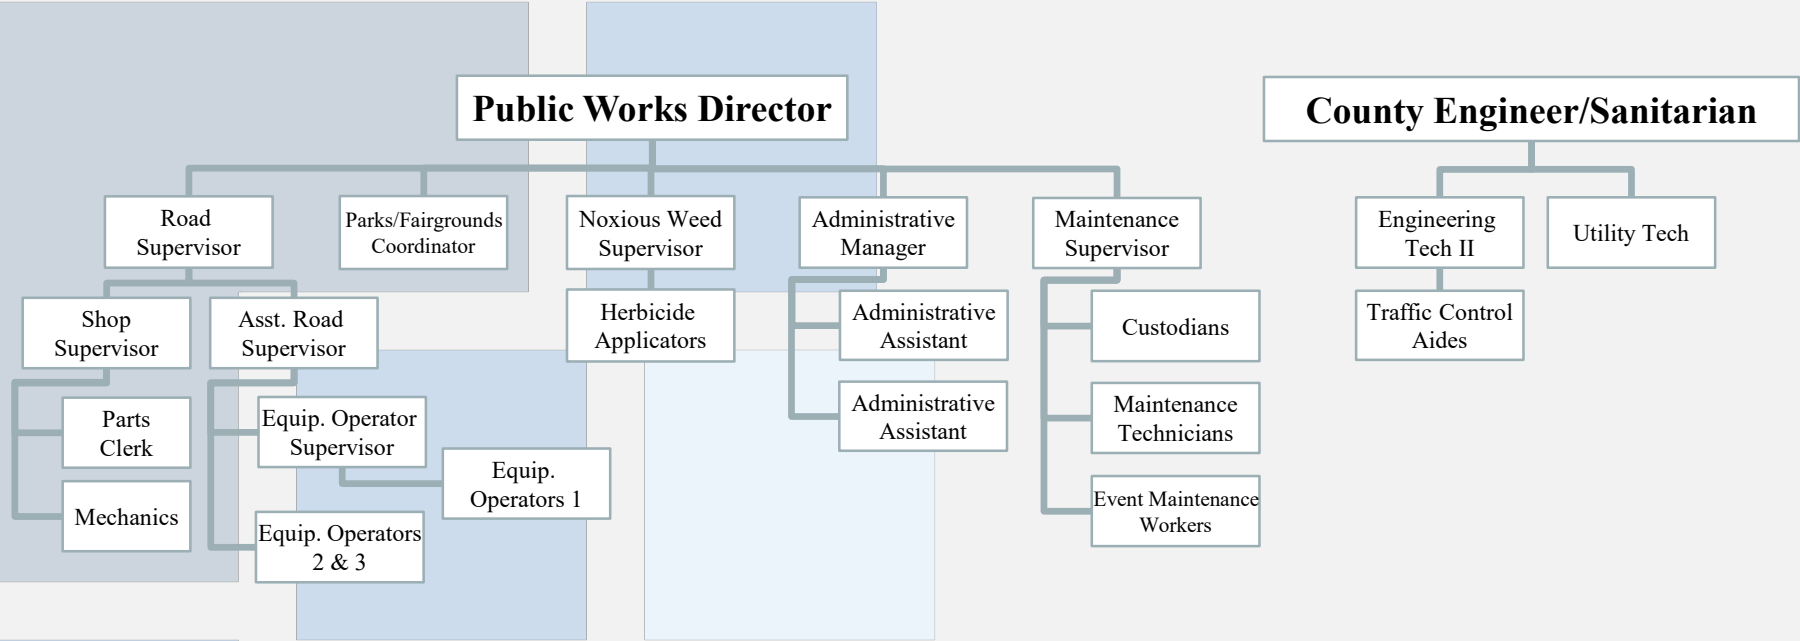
Public Works Director

County Engineer/Sanitarian

Road Supervisor

Parks/Fairgrounds Coordinator

Noxious Weed Supervisor

Administrative Manager

Maintenance Supervisor

Engineering Tech II

Utility Tech

Shop Supervisor

Asst. Road Supervisor

Herbicide Applicators

Administrative Assistant

Custodians

Traffic Control Aides

Parts Clerk

Equip. Operator Supervisor

Administrative Assistant

Maintenance Technicians

Equip. Operators 1

Mechanics

Equip. Operators 2 & 3

Event Maintenance Workers